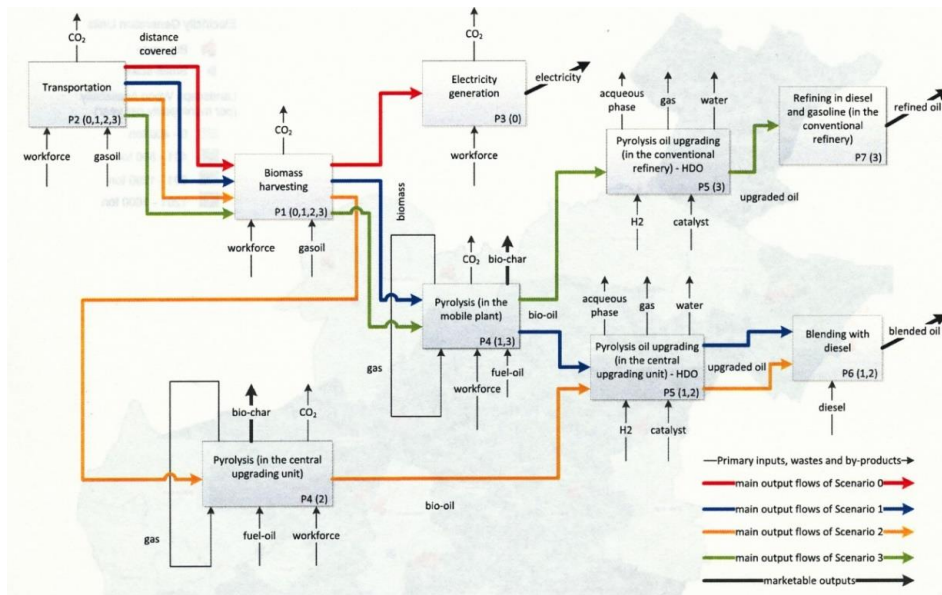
CO₂
distance covered
Transportation
P2 (0,1,2,3)
workforce
gasoil

CO₂
Biomass harvesting
P1 (0,1,2,3)
workforce
gasoil

CO₂
Electricity generation
P3 (0)
workforce
electricity

acqueous phase
gas
water
Pyrolysis oil upgrading (in the conventional refinery) - HDO
P5 (3)
H2
catalyst
upgraded oil

Refining in diesel and gasoline (in the conventional refinery)
P7 (3)
refined oil

biomass
CO₂
bio-char
Pyrolysis (in the mobile plant)
P4 (1,3)
bio-oil
gas
workforce
fuel-oil

acqueous phase
gas
water
Pyrolysis oil upgrading (in the central upgrading unit) - HDO
P5 (1,2)
H2
catalyst
upgraded oil

Blending with diesel
P6 (1,2)
diesel
blended oil

bio-char
CO₂
Pyrolysis (in the central upgrading unit)
P4 (2)
gas
fuel-oil
workforce
bio-oil

Primary inputs, wastes and by-products
main output flows of Scenario 0
main output flows of Scenario 1
main output flows of Scenario 2
main output flows of Scenario 3
marketable outputs